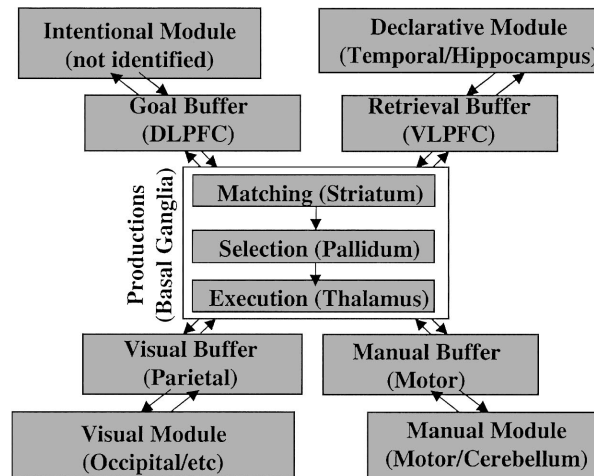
Intentional Module
(not identified)

Declarative Module
(Temporal/Hippocampus)

Goal Buffer
(DLPFC)

Retrieval Buffer
(VLPFC)

Productions
(Basal Ganglia)

Matching (Striatum)

Selection (Pallidum)

Execution (Thalamus)

Visual Buffer
(Parietal)

Manual Buffer
(Motor)

Visual Module
(Occipital/etc)

Manual Module
(Motor/Cerebellum)